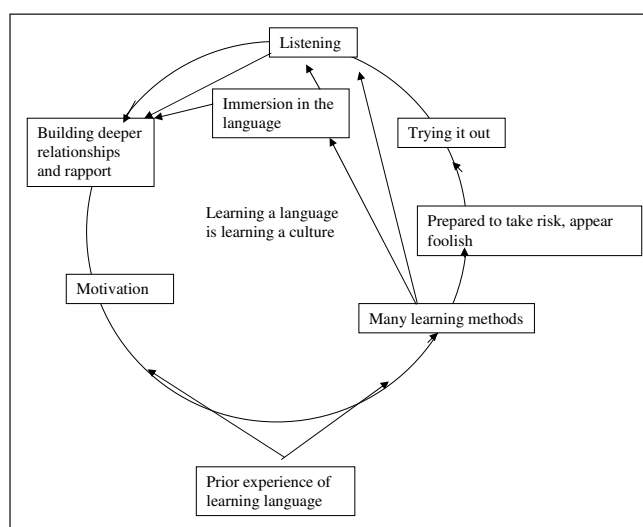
Listening

Immersion in the language

Building deeper relationships and rapport

Trying it out

Learning a language is learning a culture

Prepared to take risk, appear foolish

Motivation

Many learning methods

Prior experience of learning language